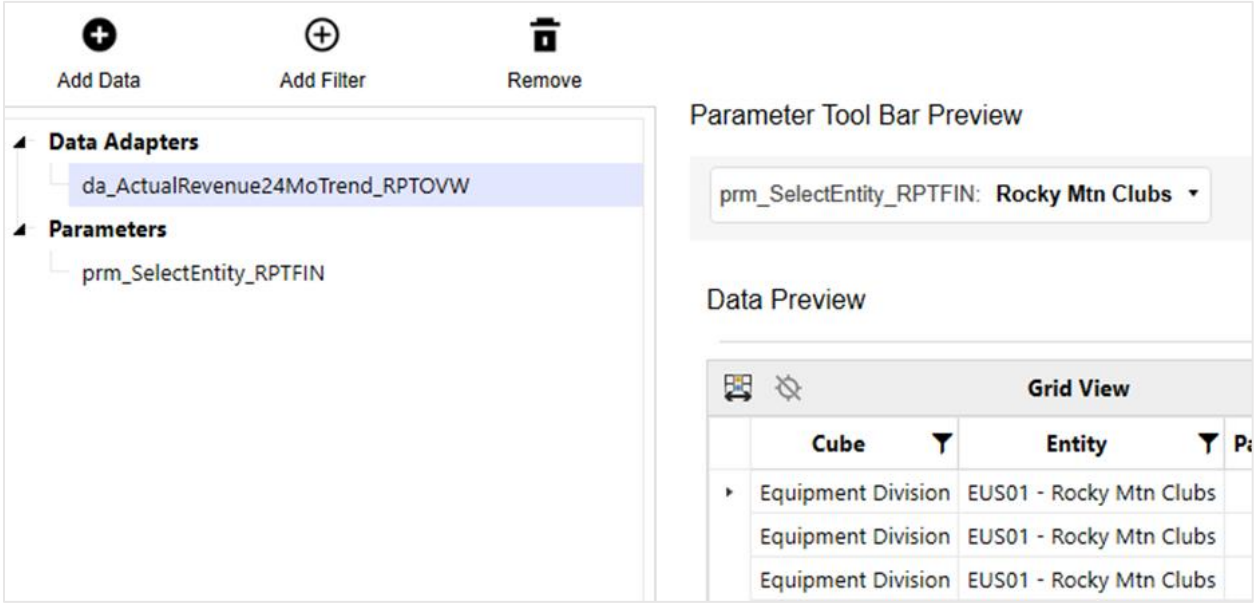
Add Data

Add Filter

Remove

Data Adapters

da_ActualRevenue24MoTrend_RPTOVW

Parameters

prm_SelectEntity_RPTFIN

Parameter Tool Bar Preview

prm_SelectEntity_RPTFIN: Rocky Mtn Clubs

Data Preview

Grid View

| Cube | Entity | P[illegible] |
|---|---|---|
| Equipment Division | EUS01 - Rocky Mtn Clubs | |
| Equipment Division | EUS01 - Rocky Mtn Clubs | |
| Equipment Division | EUS01 - Rocky Mtn Clubs | |